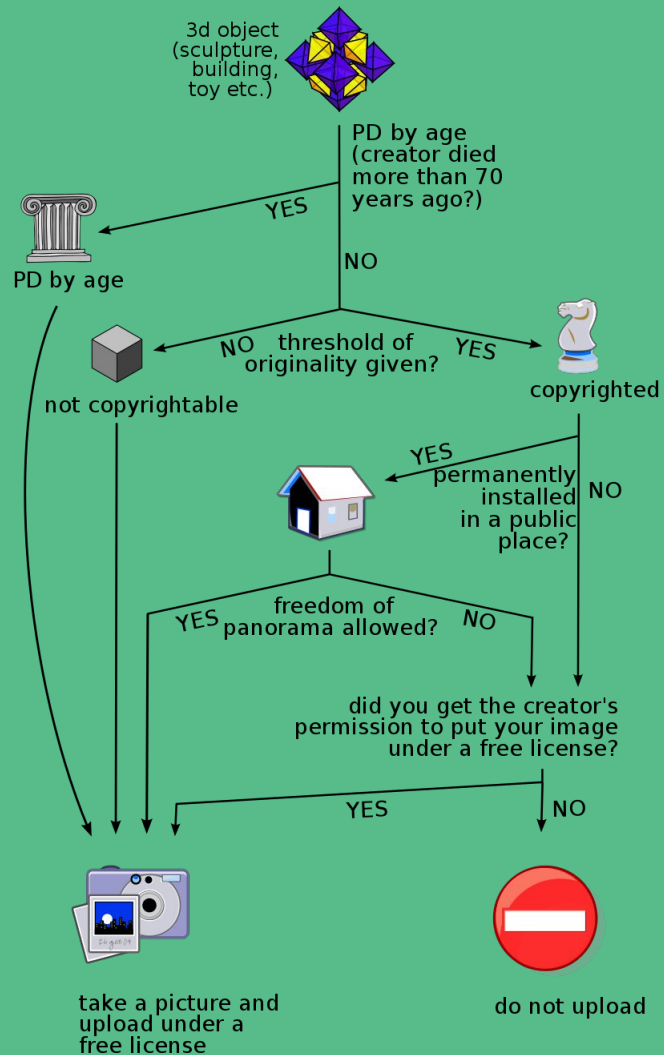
3d object (sculpture, building, toy etc.)

PD by age (creator died more than 70 years ago?)

YES

PD by age

NO

NO threshold of originality given? YES

not copyrightable

copyrighted

YES

permanently installed in a public place?

NO

YES freedom of panorama allowed? NO

did you get the creator's permission to put your image under a free license?

YES

NO

take a picture and upload under a free license

do not upload